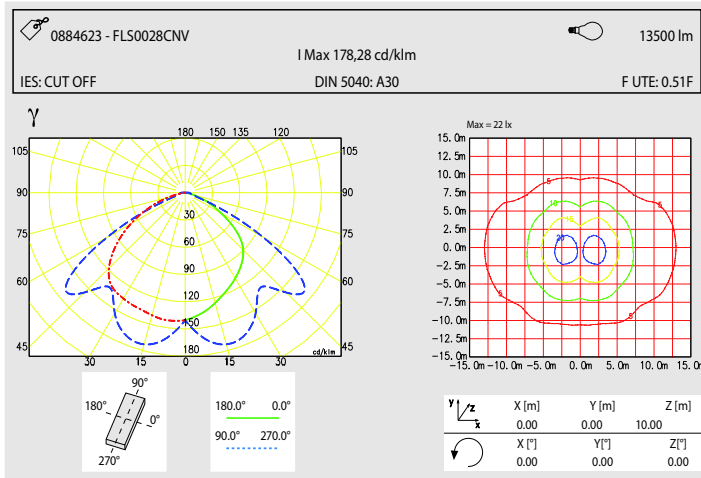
0884623 - FLS0028CNV

13500 lm

I Max 178,28 cd/klm

IES: CUT OFF

DIN 5040: A30

F UTE: 0.51F

γ

180 150 135 120

105 105

90 90

75 75

60 60

45 45

30

60

90

120

150

180

30 15 0 15 30 cd/klm

Max = 22 lx

15.0m
12.5m
10.0m
7.5m
5.0m
2.5m
0.0m
−2.5m
−5.0m
−7.5m
−10.0m
−12.5m
−15.0m

−15.0m −10.0m −5.0m 0.0m 5.0m 10.0m 15.0m

5
5
5
5
10
15
20

90°
180°
0°
270°

180.0° 0.0°
90.0° 270.0°

| | X [m] | Y [m] | Z [m] |
|---|---|---|---|
| | 0.00 | 0.00 | 10.00 |
| | X [°] | Y[°] | Z[°] |
| | 0.00 | 0.00 | 0.00 |

Y Z X